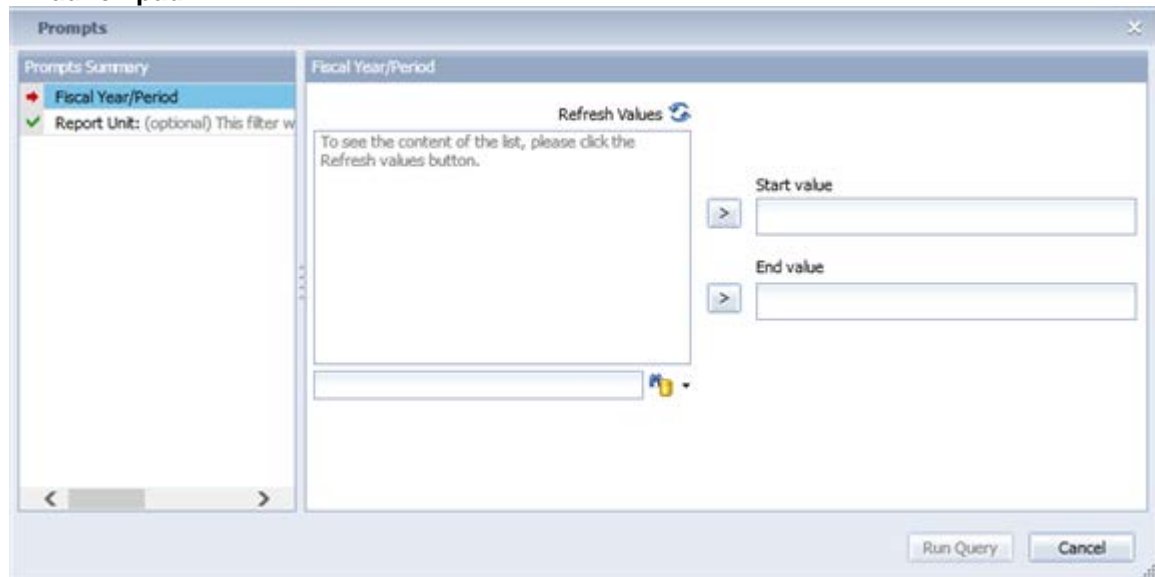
Prompts

Prompts Summary

Fiscal Year/Period

Report Unit: (optional) This filter w

Fiscal Year/Period

Refresh Values

To see the content of the list, please click the Refresh values button.

Start value

>

End value

>

<

>

Run Query

Cancel